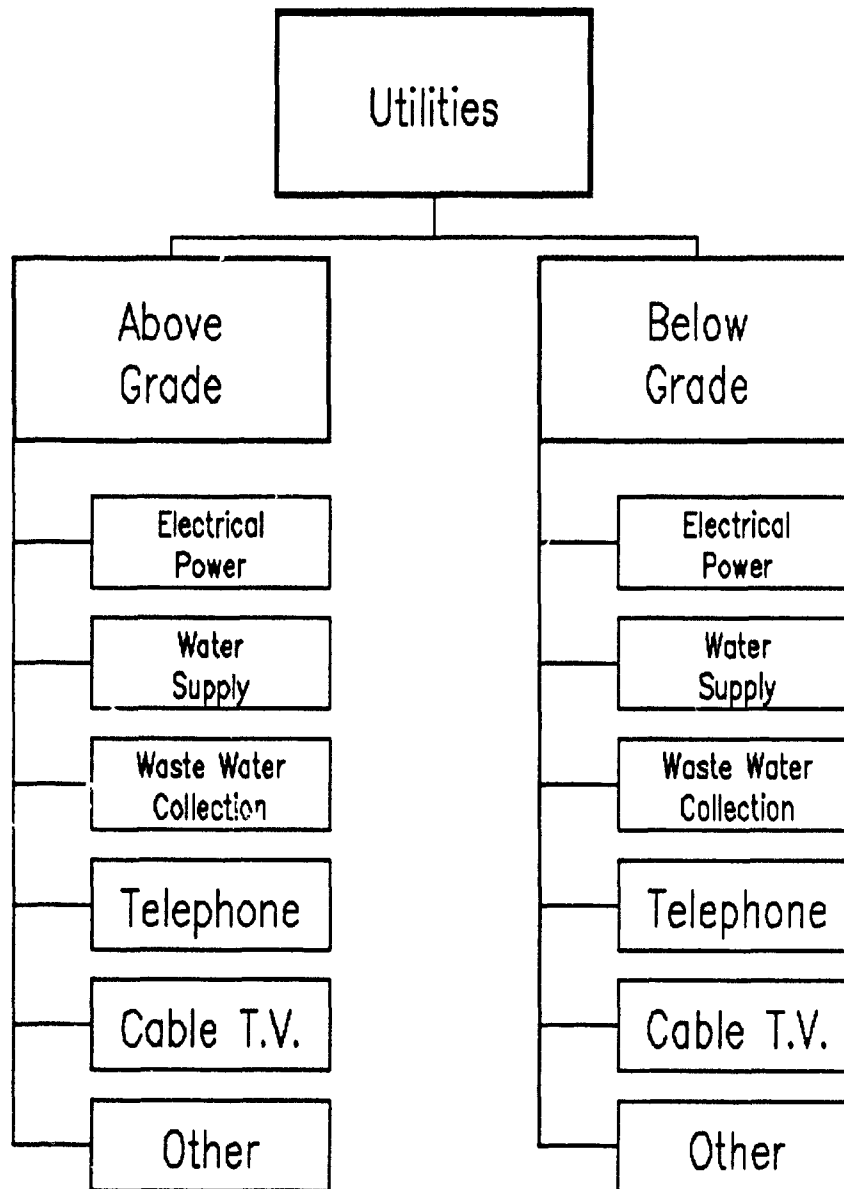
Utilities

Above Grade

Electrical Power

Water Supply

Waste Water Collection

Telephone

Cable T.V.

Other

Below Grade

Electrical Power

Water Supply

Waste Water Collection

Telephone

Cable T.V.

Other